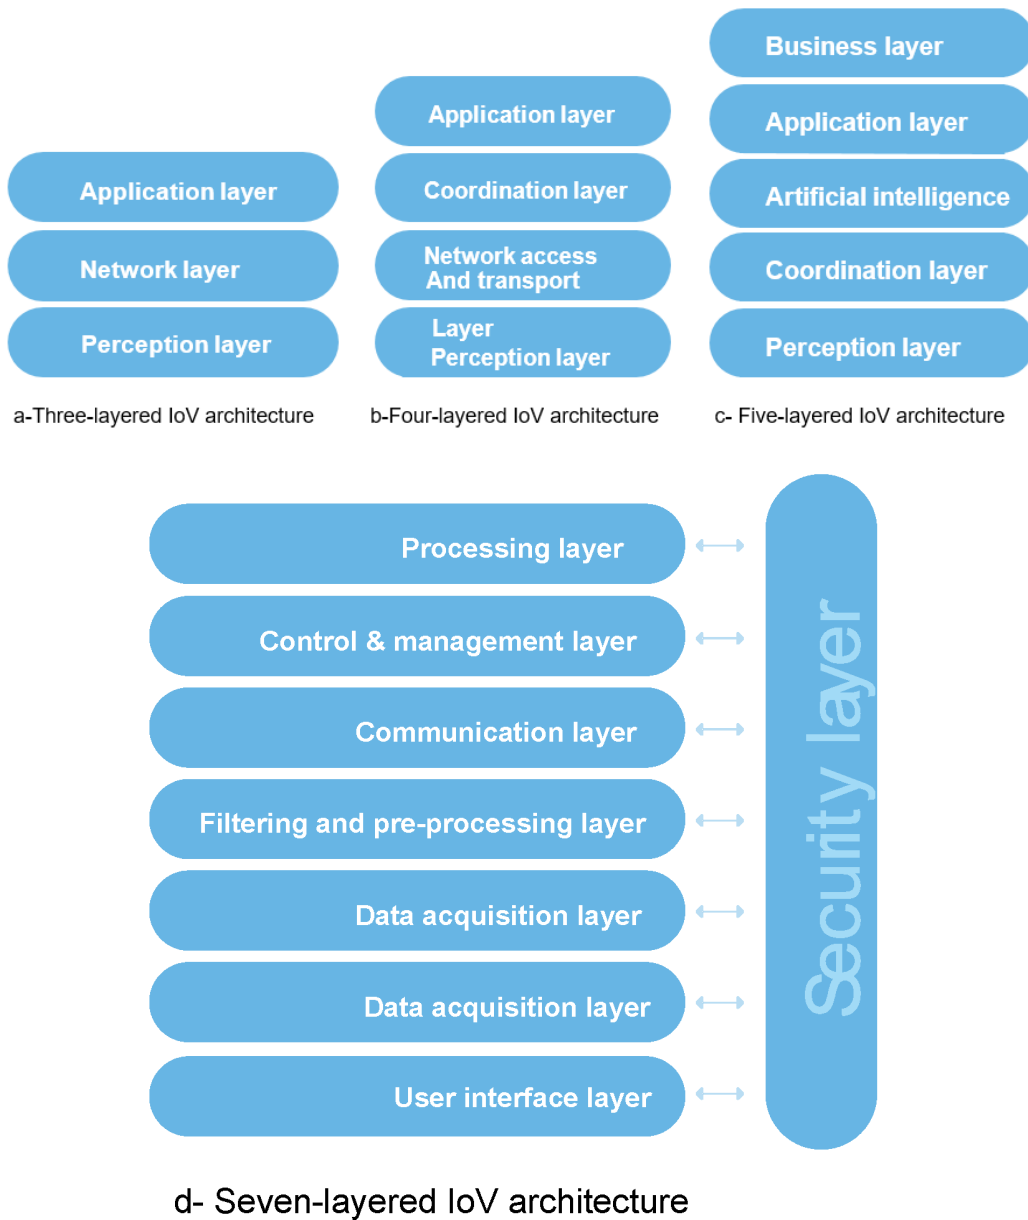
Application layer
Network layer
Perception layer
a-Three-layered IoV architecture

Application layer
Coordination layer
Network access And transport
Layer Perception layer
b-Four-layered IoV architecture

Business layer
Application layer
Artificial intelligence
Coordination layer
Perception layer
c- Five-layered IoV architecture

Processing layer
Control & management layer
Communication layer
Filtering and pre-processing layer
Data acquisition layer
Data acquisition layer
User interface layer
Security layer

d- Seven-layered IoV architecture